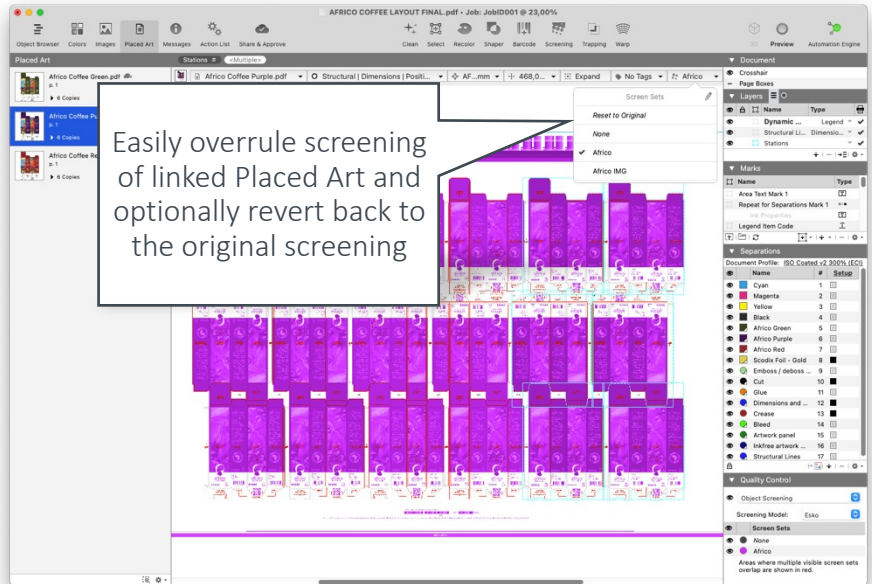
AFRICO COFFEE LAYOUT FINAL.pdf - Job: JobID001 @ 23,00%

Object Browser Colors Images Placed Art Messages Action List Share & Approve

Clean Select Recolor Shaper Barcode Screening Trapping Warp

3D Preview Automation Engine

Placed Art

Stations <Multiple>

Africo Coffee Green.pdf
p. 1
6 Copies

Africo Coffee Pu
p. 1
6 Copies

Africo Coffee Re
p. 1
6 Copies

Africo Coffee Purple.pdf | Structural | Dimensions | Positi... | AF...mm | 468,0... | Expand | No Tags | Africo

Screen Sets
Reset to Original
None
Africo
Africo IMG

Easily overrule screening of linked Placed Art and optionally revert back to the original screening

Document
Crosshair
Page Boxes

Layers
Name | Type
Dynamic ... | Legend
Structural Li... | Dimensio...
Stations

Marks
Name | Type
Area Text Mark 1
Repeat for Separations Mark 1
Ink Properties
Legend Item Code

Separations
Document Profile: ISO Coated v2 300% (ECI)

| Name | # | Setup |
|---|---|---|
| Cyan | 1 | |
| Magenta | 2 | |
| Yellow | 3 | |
| Black | 4 | |
| Africo Green | 5 | |
| Africo Purple | 6 | |
| Africo Red | 7 | |
| Scodix Foil - Gold | 8 | |
| Emboss / deboss ... | 9 | |
| Cut | 10 | |
| Glue | 11 | |
| Dimensions and ... | 12 | |
| Crease | 13 | |
| Bleed | 14 | |
| Artwork panel | 15 | |
| Inkfree artwork ... | 16 | |
| Structural Lines | 17 | |

Quality Control
Object Screening
Screening Model: Esko
Screen Sets
None
Africo
Areas where multiple visible screen sets overlap are shown in red.